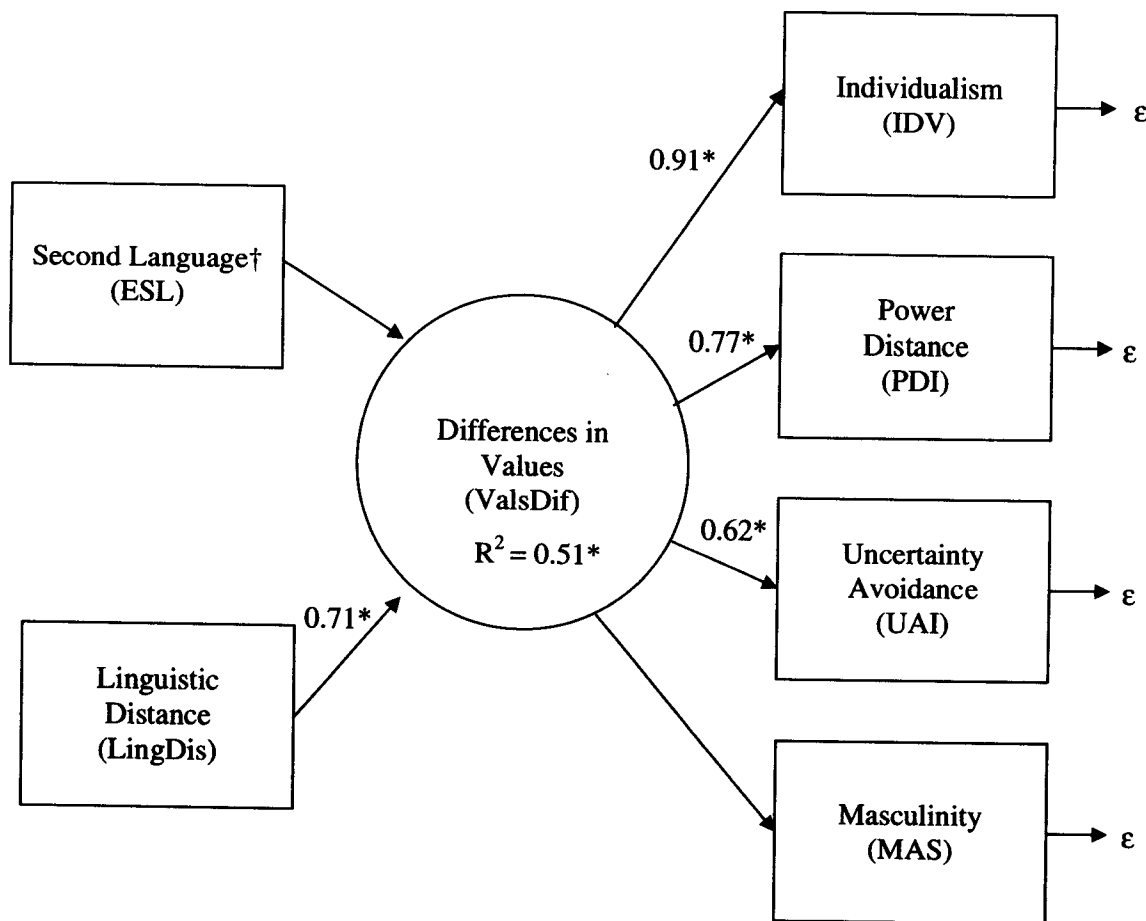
Second Language†
(ESL)

Linguistic
Distance
(LingDis)

0.71*

Differences in
Values
(ValsDif)
$R^2 = 0.51*$

0.91*

0.77*

0.62*

Individualism
(IDV)

ε

Power
Distance
(PDI)

ε

Uncertainty
Avoidance
(UAI)

ε

Masculinity
(MAS)

ε